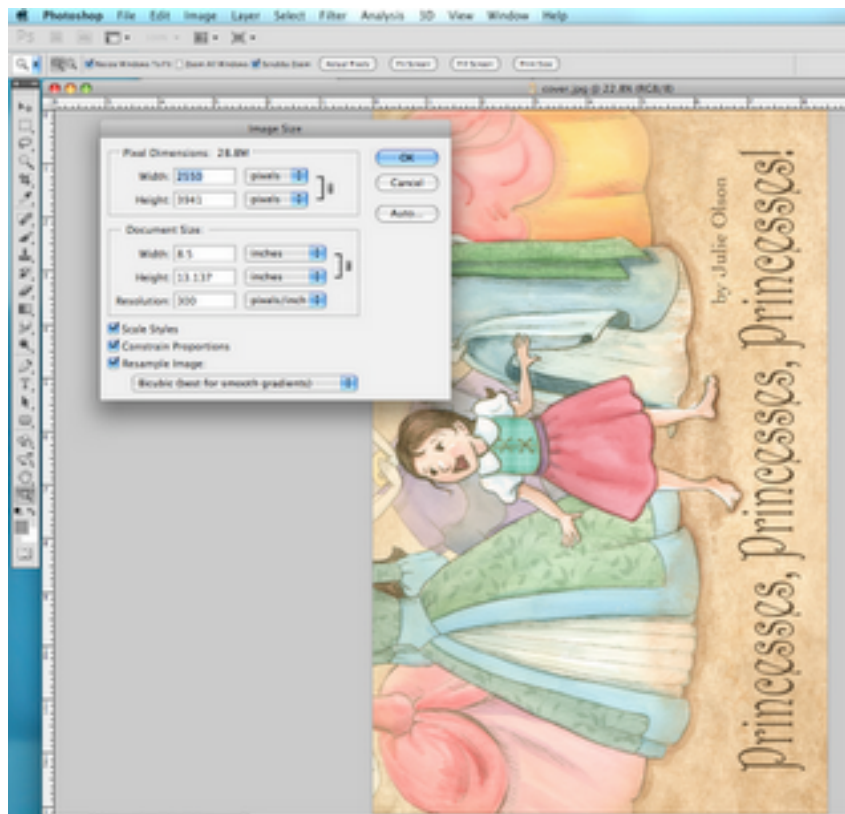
Photoshop File Edit Image Layer Select Filter Analysis 3D View Window Help

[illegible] Resize Windows To Fit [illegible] Zoom All Windows Scrubby Zoom Actual Pixels Fit Screen Fill Screen Print Size

cover.jpg @ 22.8% (RGB/8)

Image Size

Pixel Dimensions: 28.8M

Width: 2550 pixels

Height: 3941 pixels

OK

Cancel

Auto...

Document Size:

Width: 8.5 inches

Height: 13.137 inches

Resolution: 300 pixels/inch

Scale Styles

Constrain Proportions

Resample Image:

Bicubic (best for smooth gradients)

Princesses, Princesses, Princesses!

by Julie Olson